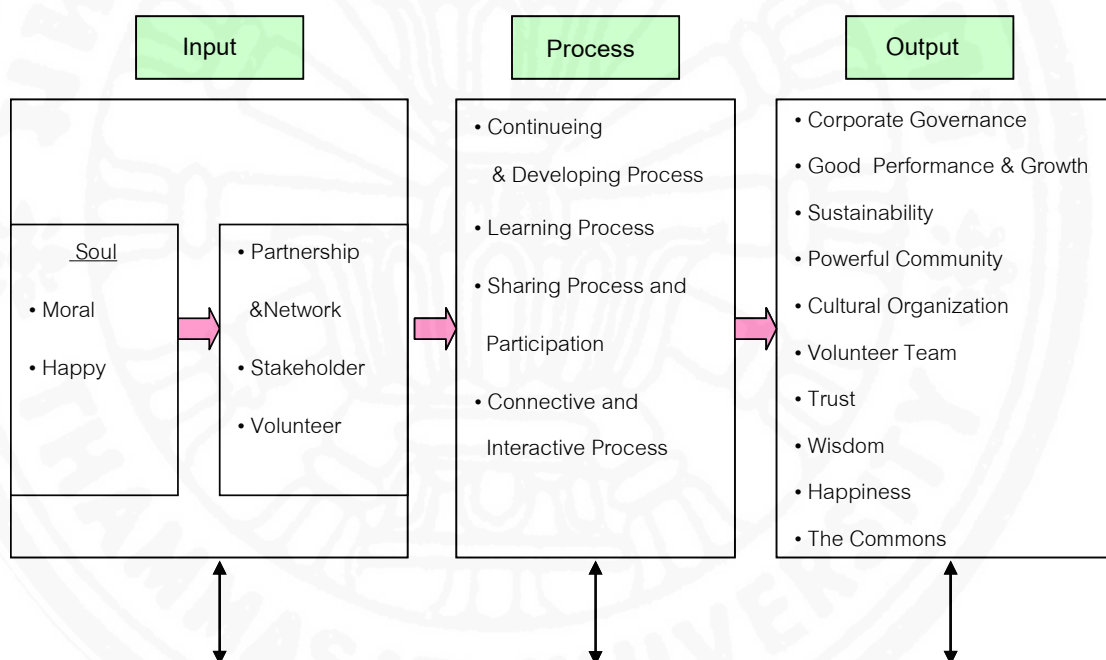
Input

Soul
• Moral
• Happy

• Partnership &Network
• Stakeholder
• Volunteer

Process

• Continueing & Developing Process
• Learning Process
• Sharing Process and Participation
• Connective and Interactive Process

Output

• Corporate Governance
• Good Performance & Growth
• Sustainability
• Powerful Community
• Cultural Organization
• Volunteer Team
• Trust
• Wisdom
• Happiness
• The Commons